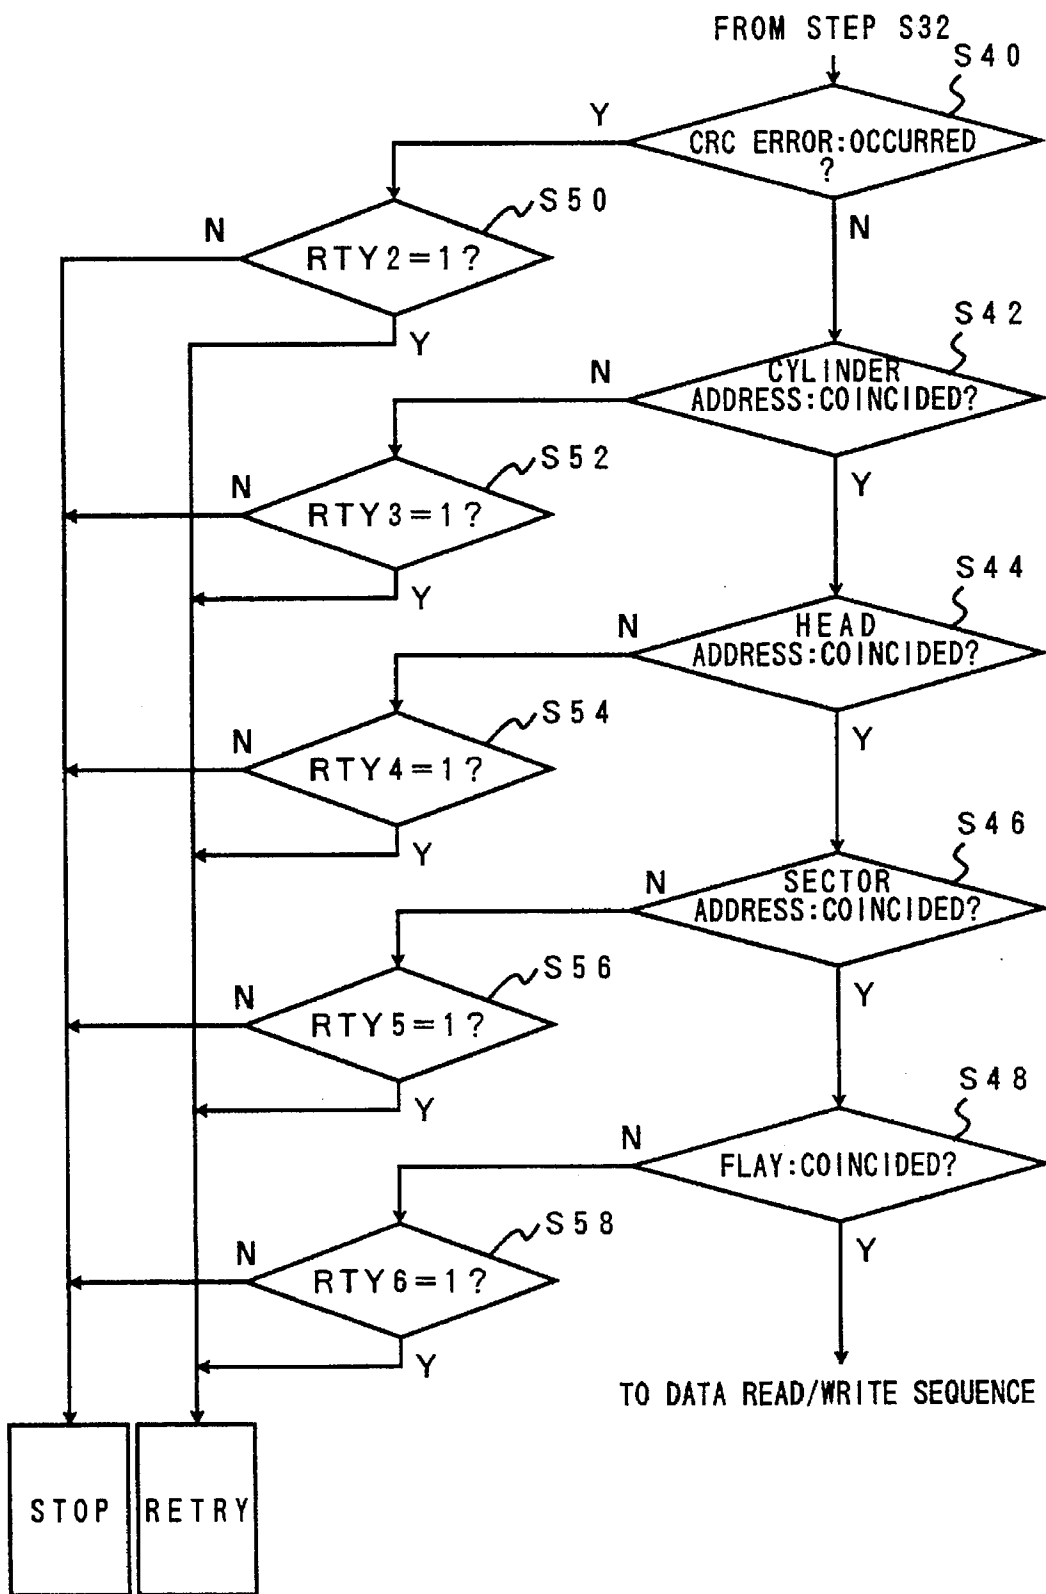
FROM STEP S32

S40

CRC ERROR:OCCURRED ?

Y

N

S50

RTY2=1?

N

Y

S42

CYLINDER ADDRESS:COINCIDED?

N

Y

S52

RTY3=1?

N

Y

S44

HEAD ADDRESS:COINCIDED?

N

Y

S54

RTY4=1?

N

Y

S46

SECTOR ADDRESS:COINCIDED?

N

Y

S56

RTY5=1?

N

Y

S48

FLAY:COINCIDED?

N

Y

S58

RTY6=1?

N

Y

TO DATA READ/WRITE SEQUENCE

STOP

RETRY